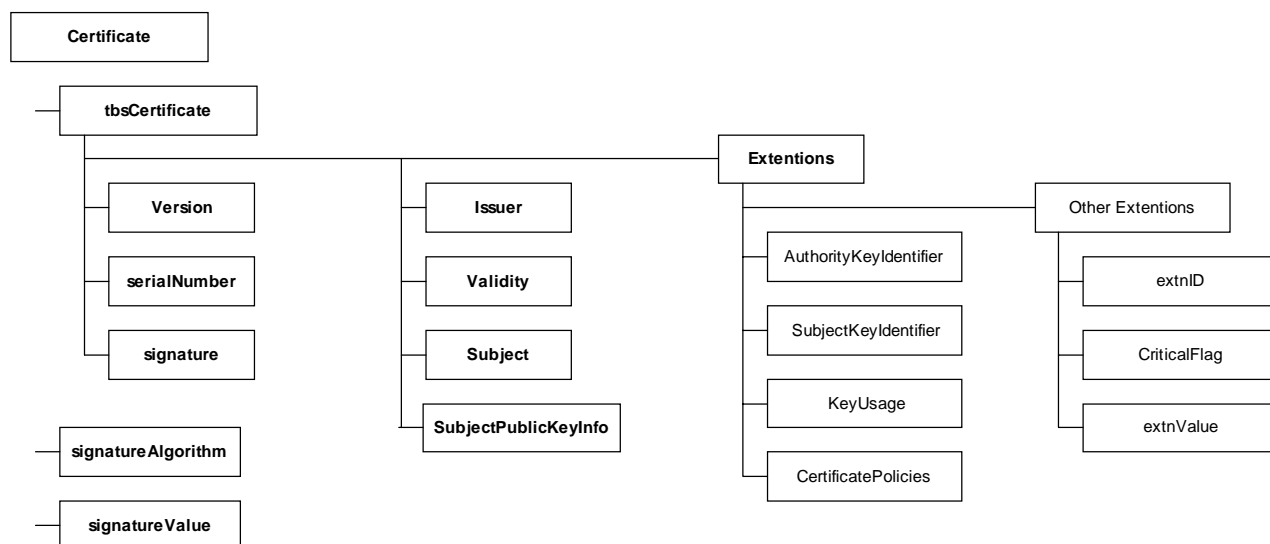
Certificate

tbsCertificate

Version

serialNumber

signature

Issuer

Validity

Subject

SubjectPublicKeyInfo

Extentions

AuthorityKeyIdentifier

SubjectKeyIdentifier

KeyUsage

CertificatePolicies

Other Extentions

extnID

CriticalFlag

extnValue

signatureAlgorithm

signatureValue